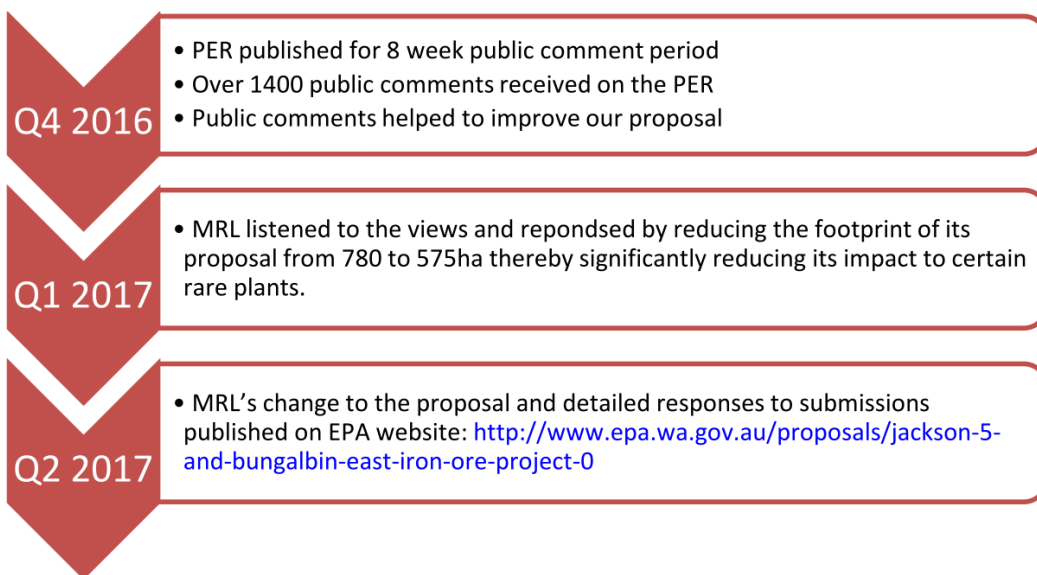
Q4 2016

• PER published for 8 week public comment period
• Over 1400 public comments received on the PER
• Public comments helped to improve our proposal

Q1 2017

• MRL listened to the views and repondsed by reducing the footprint of its proposal from 780 to 575ha thereby significantly reducing its impact to certain rare plants.

Q2 2017

• MRL's change to the proposal and detailed responses to submissions published on EPA website: http://www.epa.wa.gov.au/proposals/jackson-5-and-bungalbin-east-iron-ore-project-0